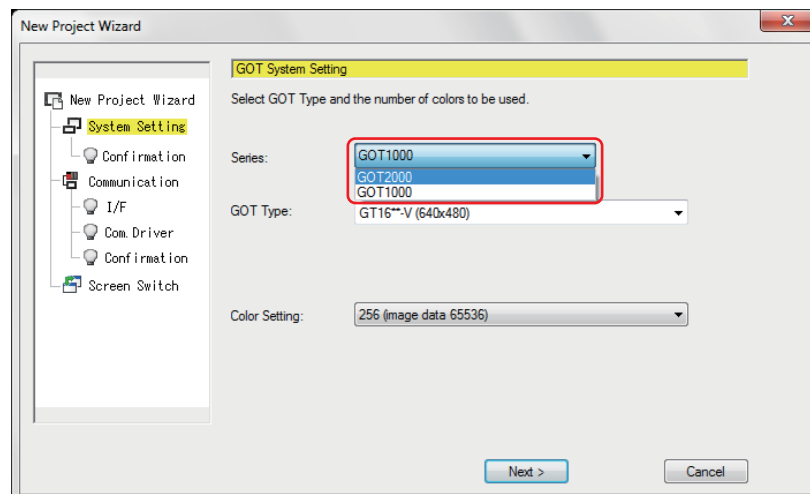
New Project Wizard

New Project Wizard
System Setting
Confirmation
Communication
I/F
Com.Driver
Confirmation
Screen Switch

GOT System Setting

Select GOT Type and the number of colors to be used.

Series: GOT1000
GOT2000
GOT1000

GOT Type: GT16**-V (640x480)

Color Setting: 256 (image data 65536)

Next >
Cancel